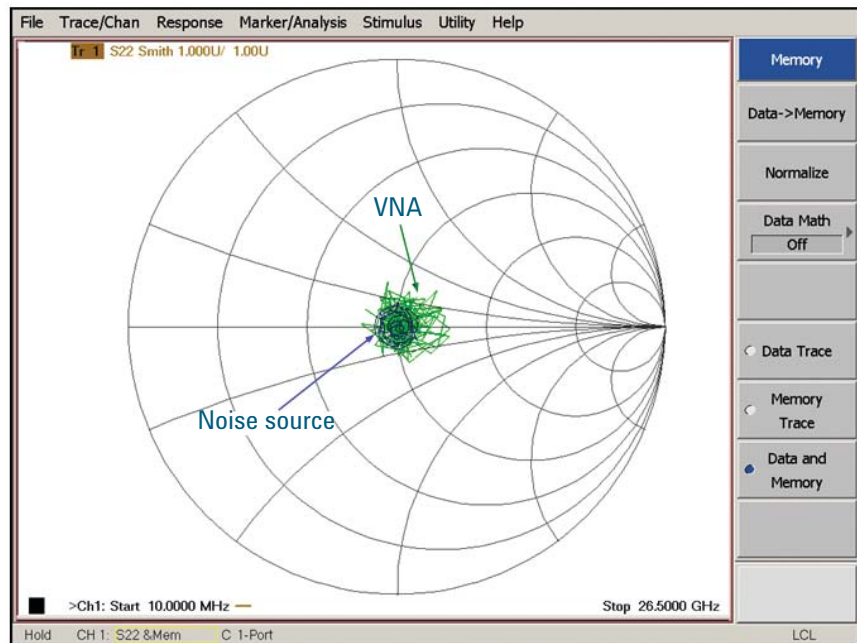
File Trace/Chan Response Marker/Analysis Stimulus Utility Help

Tr 1 S22 Smith 1.000U/ 1.00U

VNA

Noise source

>Ch1: Start 10.0000 MHz

Stop 26.5000 GHz

Memory

Data->Memory

Normalize

Data Math
Off

Data Trace

Memory Trace

Data and Memory

Hold CH 1: S22 &Mem C 1-Port LCL